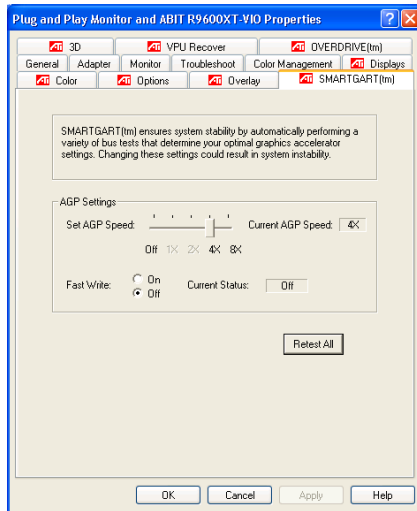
Plug and Play Monitor and ABIT R9600XT-VIO Properties

3D
VPU Recover
OVERDRIVE(tm)
General
Adapter
Monitor
Troubleshoot
Color Management
Displays
Color
Options
Overlay
SMARTGART(tm)

SMARTGART(tm) ensures system stability by automatically performing a variety of bus tests that determine your optimal graphics accelerator settings. Changing these settings could result in system instability.

AGP Settings
Set AGP Speed:
Current AGP Speed: 4X
Off 1X 2X 4X 8X

Fast Write: On Off
Current Status: Off

Retest All

OK
Cancel
Apply
Help